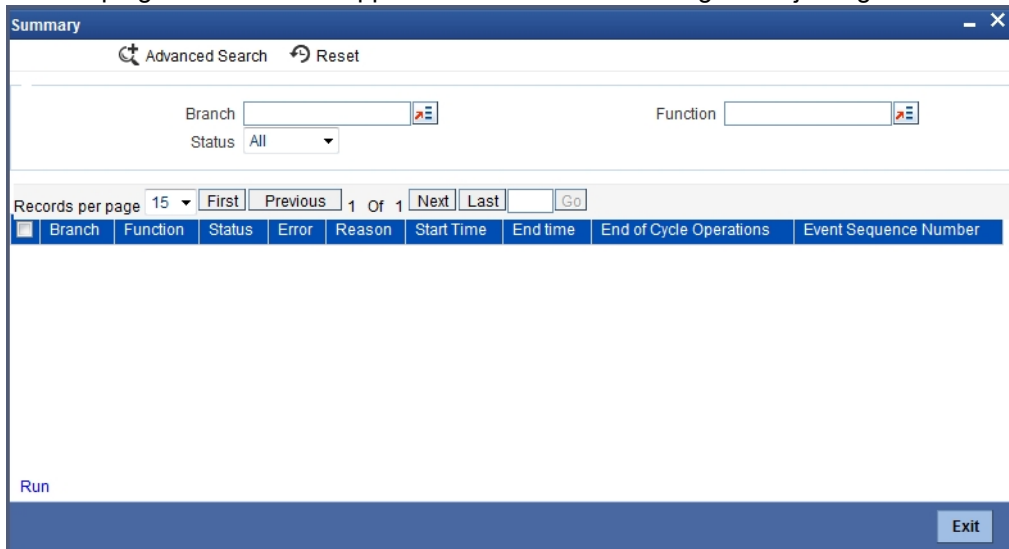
Summary

Advanced Search Reset

Branch

Function

Status All

Records per page 15 First Previous 1 Of 1 Next Last Go

| | Branch | Function | Status | Error | Reason | Start Time | End time | End of Cycle Operations | Event Sequence Number |
|---|---|---|---|---|---|---|---|---|---|

Run

Exit